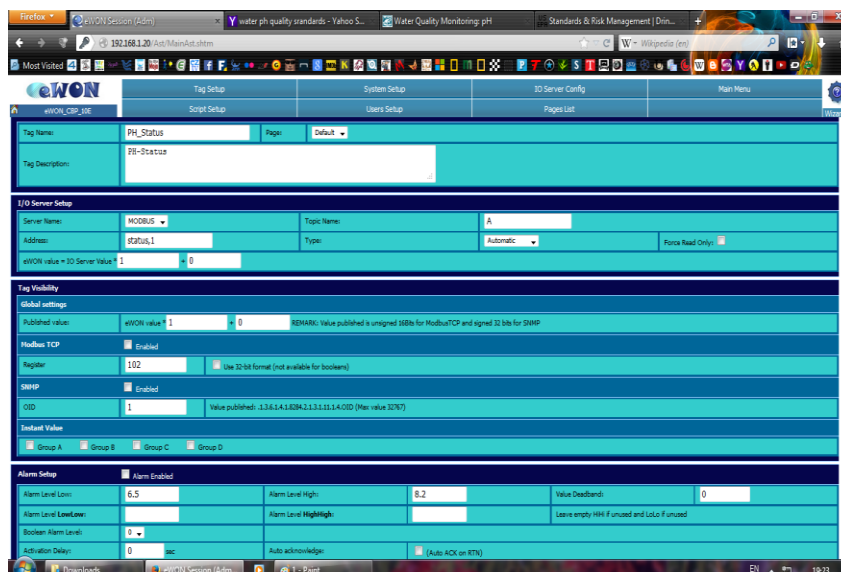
Firefox eWON Session (Adm) × Y water ph quality standards - Yahoo S... Water Quality Monitoring: pH Standards & Risk Management | Drin... +

192.168.1.20/Ast/MainAst.shtm W Wikipedia (en)

Most Visited

eWON
eWON_CBP_10E

Tag Setup | System Setup | IO Server Config | Main Menu
Script Setup | Users Setup | Pages List

| Tag Name: | PH_Status | Page: | Default |
|---|---|---|---|
| Tag Description: | PH-Status | | |

I/O Server Setup

| Server Name: | MODBUS | Topic Name: | A | |
|---|---|---|---|---|
| Address: | status,1 | Type: | Automatic | Force Read Only: |

eWON value = IO Server Value * 1 + 0

Tag Visibility

Global settings

Published value: eWON value * 1 + 0 REMARK: Value published is unsigned 16Bits for ModbusTCP and signed 32 bits for SNMP

Modbus TCP Enabled

Register 102 Use 32-bit format (not available for booleans)

SNMP Enabled

OID 1 Value published: .1.3.6.1.4.1.8284.2.1.3.1.11.1.4.OID (Max value 32767)

Instant Value

Group A Group B Group C Group D

Alarm Setup Alarm Enabled

| Alarm Level Low: | 6.5 | Alarm Level High: | 8.2 | Value Deadband: | 0 |
|---|---|---|---|---|---|
| Alarm Level LowLow: | | Alarm Level HighHigh: | | Leave empty HiHi if unused and LoLo if unused | |
| Boolean Alarm Level: | 0 | | | | |
| Activation Delay: | 0 sec | Auto acknowledge: | (Auto ACK on RTN) | | |

Downloads eWON Session (Adm... 1 - Paint EN 19:23